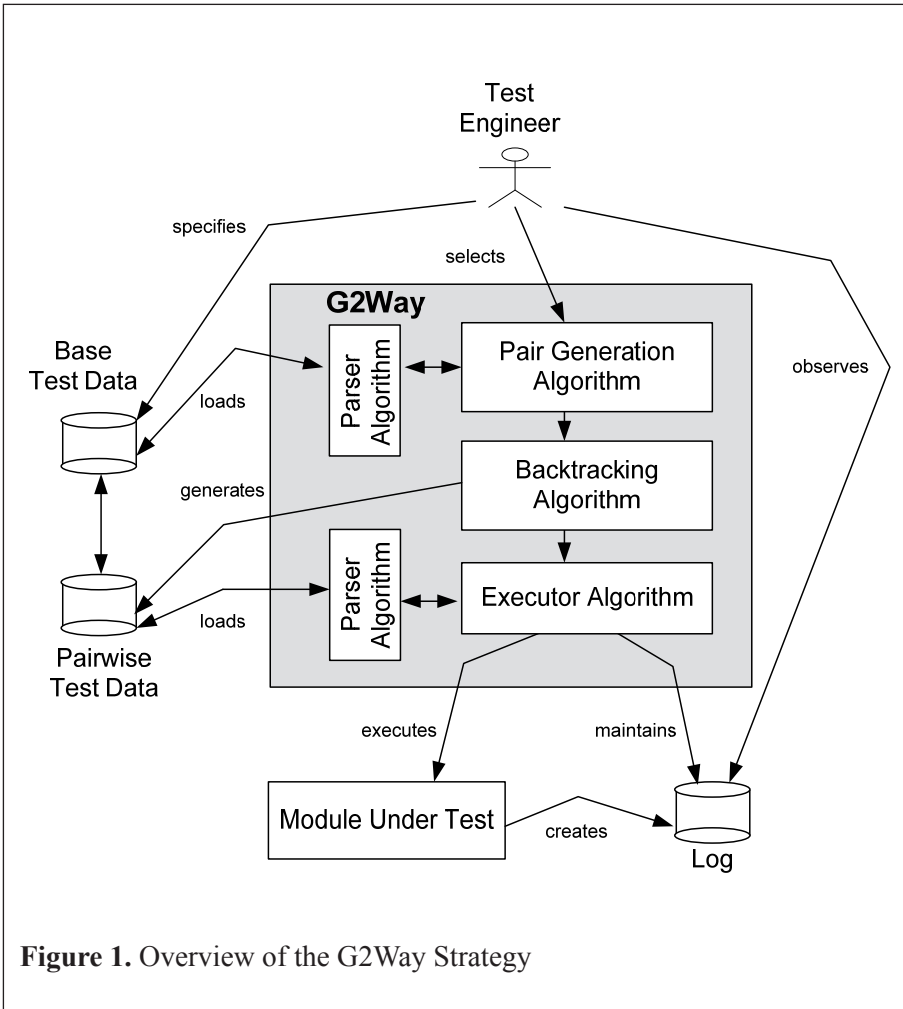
Test Engineer

specifies

selects

G2Way

Base Test Data

loads

Parser Algorithm

Pair Generation Algorithm

observes

Backtracking Algorithm

generates

Parser Algorithm

Executor Algorithm

loads

Pairwise Test Data

executes

maintains

Module Under Test

creates

Log

**Figure 1.** Overview of the G2Way Strategy